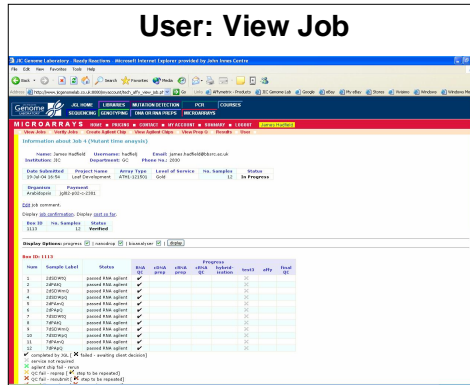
User: View Job

JIC Genome Laboratory - Ready Reactions - Microsoft Internet Explorer provided by John Innes Centre

File Edit View Favorites Tools Help

Back Search Favorites Media

Address http://www.jicgenomelab.co.uk:8080/account/tech_affy_view_job.pl

Go Links AFFymetrix - Products JIC Genome Lab Google eBay My eBay Stores Wireless Windows Windows Media

JIC HOME LIBRARIES MUTATION DETECTION PCR COURSES SEQUENCING GENOTYPING DNA OR RNA PREPS MICROARRAYS

MICROARRAYS HOME PRICING CONTACT MY ACCOUNT SUMMARY LOGOUT James Hadfield

View Jobs Verify Jobs Create Agilent Chip View Agilent Chips View Prep Q Results Stats

Information about Job 4 (Mutant time analysis)

Name: James Hadfield Username: hadfield Email: james.hadfield@bbsrc.ac.uk
Institution: JIC Department: GC Phone No.: 2690

| Date Submitted | Project Name | Array Type | Level of Service | No. Samples | Status |
|---|---|---|---|---|---|
| 19-Jul-04 16:54 | Leaf Development | ATH1-121501 | Gold | 12 | In Progress |

| Organism | Payment |
|---|---|
| Arabidopsis | jq82-p02-c-2081 |

Edit job comment.

Display job confirmation. Display visit us list.

| Box ID | No. Samples | Status |
|---|---|---|
| 1113 | 12 | Verified |

Display Options: progress nanodrop bioanalyser display

Box ID: 1113

| Row | Sample Label | Status | RNA QC | cRNA prep | cRNA QC | cRNA frag | Progress hybridisation | test3 | affy | final QC |
|---|---|---|---|---|---|---|---|---|---|---|
| 1 | 2d5DWrtQ | passed RNA agilent | ✔ | | | | | | | |
| 2 | 2dPWrtQ | passed RNA agilent | ✔ | | | | | | | |
| 3 | 2d5DWrtQ | passed RNA agilent | ✔ | | | | | | | |
| 4 | 2d5DWrtQ | passed RNA agilent | ✔ | | | | | | | |
| 5 | 2dPWrtQ | passed RNA agilent | ✔ | | | | | | | |
| 6 | 2dPWrtQ | passed RNA agilent | ✔ | | | | | | | |
| 7 | 7d5DWrtQ | passed RNA agilent | ✔ | | | | | | | |
| 8 | 7dPWrtQ | passed RNA agilent | ✔ | | | | | | | |
| 9 | 7d5DWrtQ | passed RNA agilent | ✔ | | | | | | | |
| 10 | 7d5DWrtQ | passed RNA agilent | ✔ | | | | | | | |
| 11 | 7dPWrtQ | passed RNA agilent | ✔ | | | | | | | |
| 12 | 7dPWrtQ | passed RNA agilent | ✔ | | | | | | | |

✔ completed by JGL [ ✔ failed - awaiting client decision]
service not required
agilent chip fail - rerun
QC fail - reprep [ ✔ step to be repeated]
QC fail - resubmit [ ✔ step to be repeated]